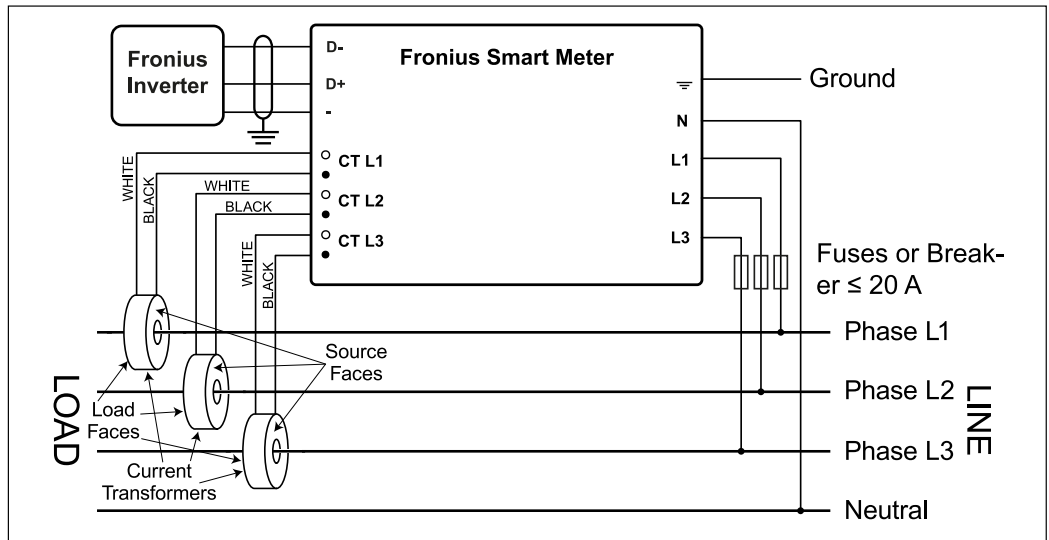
Fronius Inverter

D-
D+
-

Fronius Smart Meter

Ground

N
L1
L2
L3

CT L1
CT L2
CT L3

WHITE
BLACK
WHITE
BLACK
WHITE
BLACK

Fuses or Breaker ≤ 20 A

Phase L1
Phase L2
Phase L3
Neutral

LINE

LOAD

Source Faces

Load Faces

Current Transformers